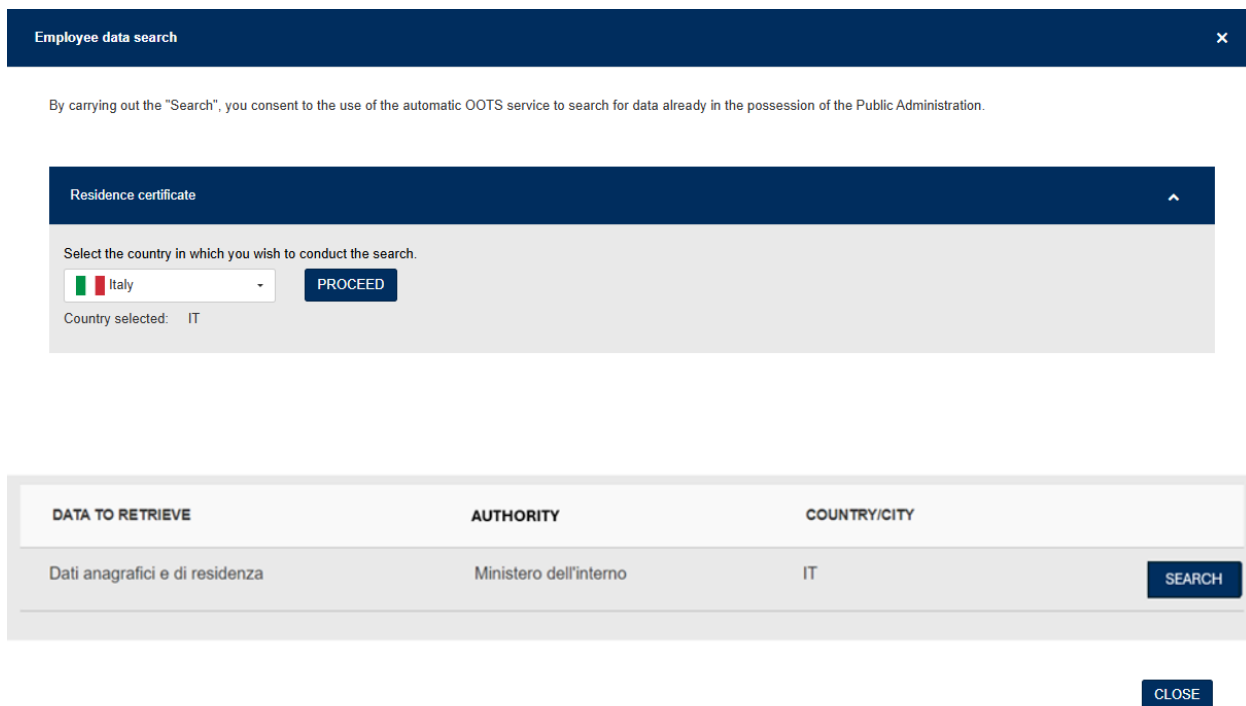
Employee data search

×

By carrying out the "Search", you consent to the use of the automatic OOTS service to search for data already in the possession of the Public Administration.

Residence certificate

Select the country in which you wish to conduct the search.

Italy

PROCEED

Country selected: IT

| DATA TO RETRIEVE | AUTHORITY | COUNTRY/CITY | |
|---|---|---|---|
| Dati anagrafici e di residenza | Ministero dell'interno | IT | SEARCH |

CLOSE